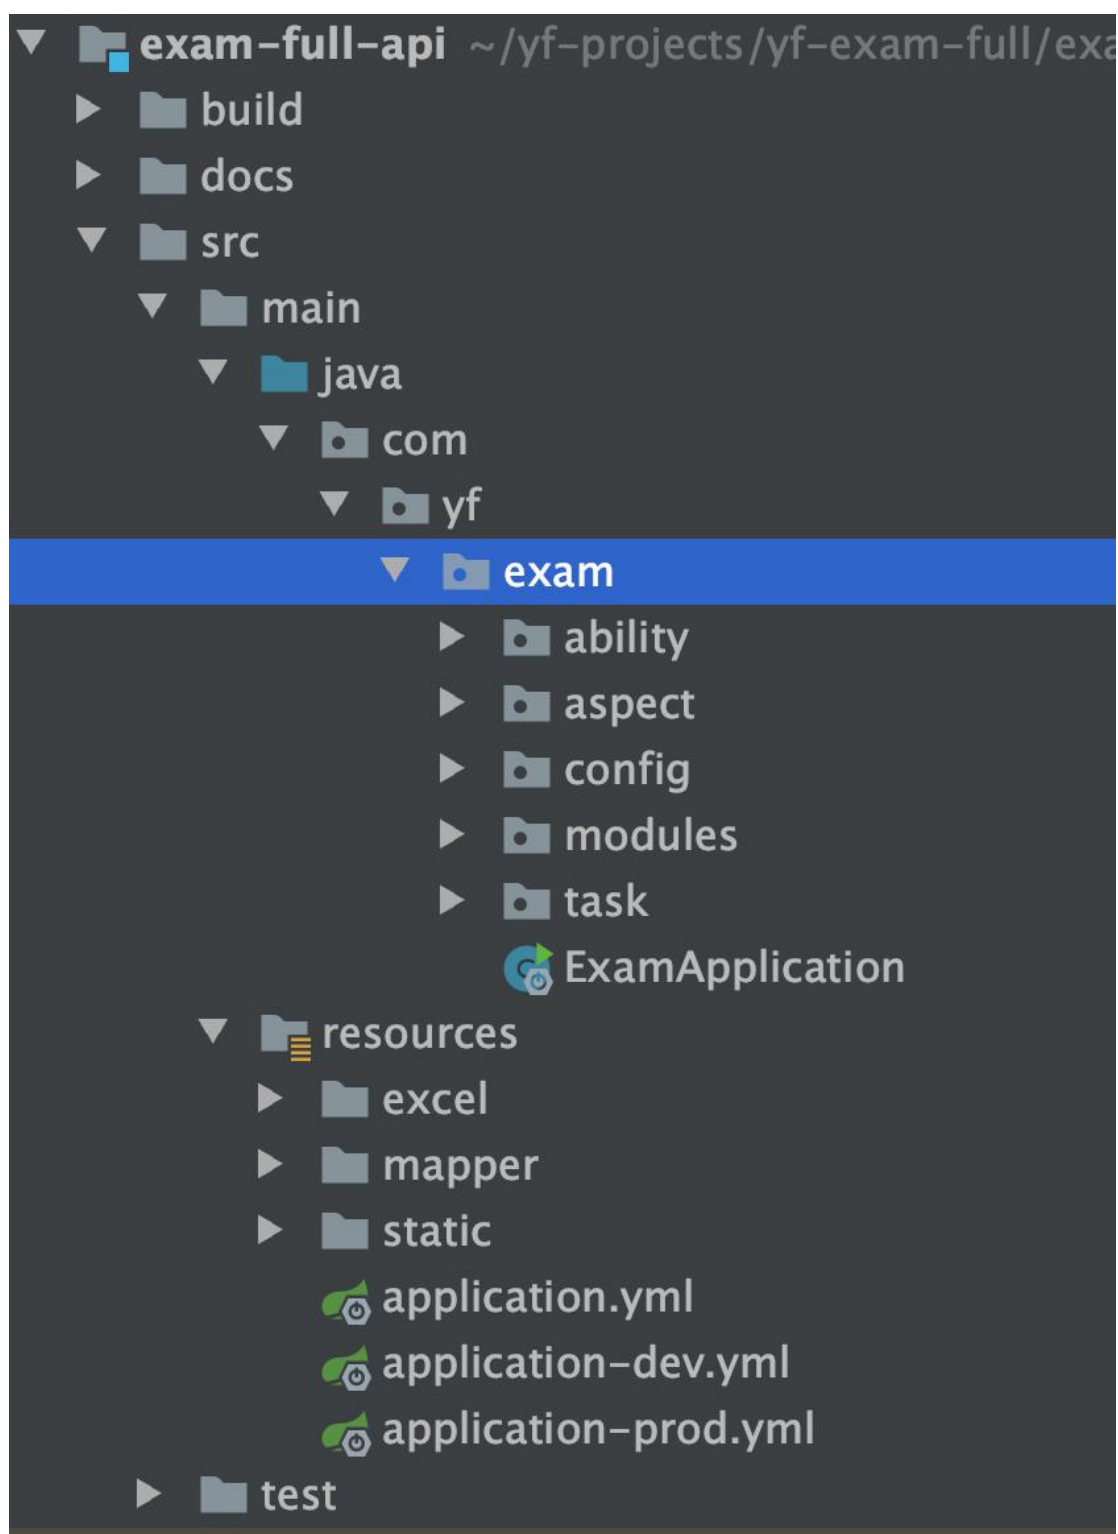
exam-full-api ~/yf-projects/yf-exam-full/exa
build
docs
src
main
java
com
yf
exam
ability
aspect
config
modules
task
ExamApplication
resources
excel
mapper
static
application.yml
application-dev.yml
application-prod.yml
test